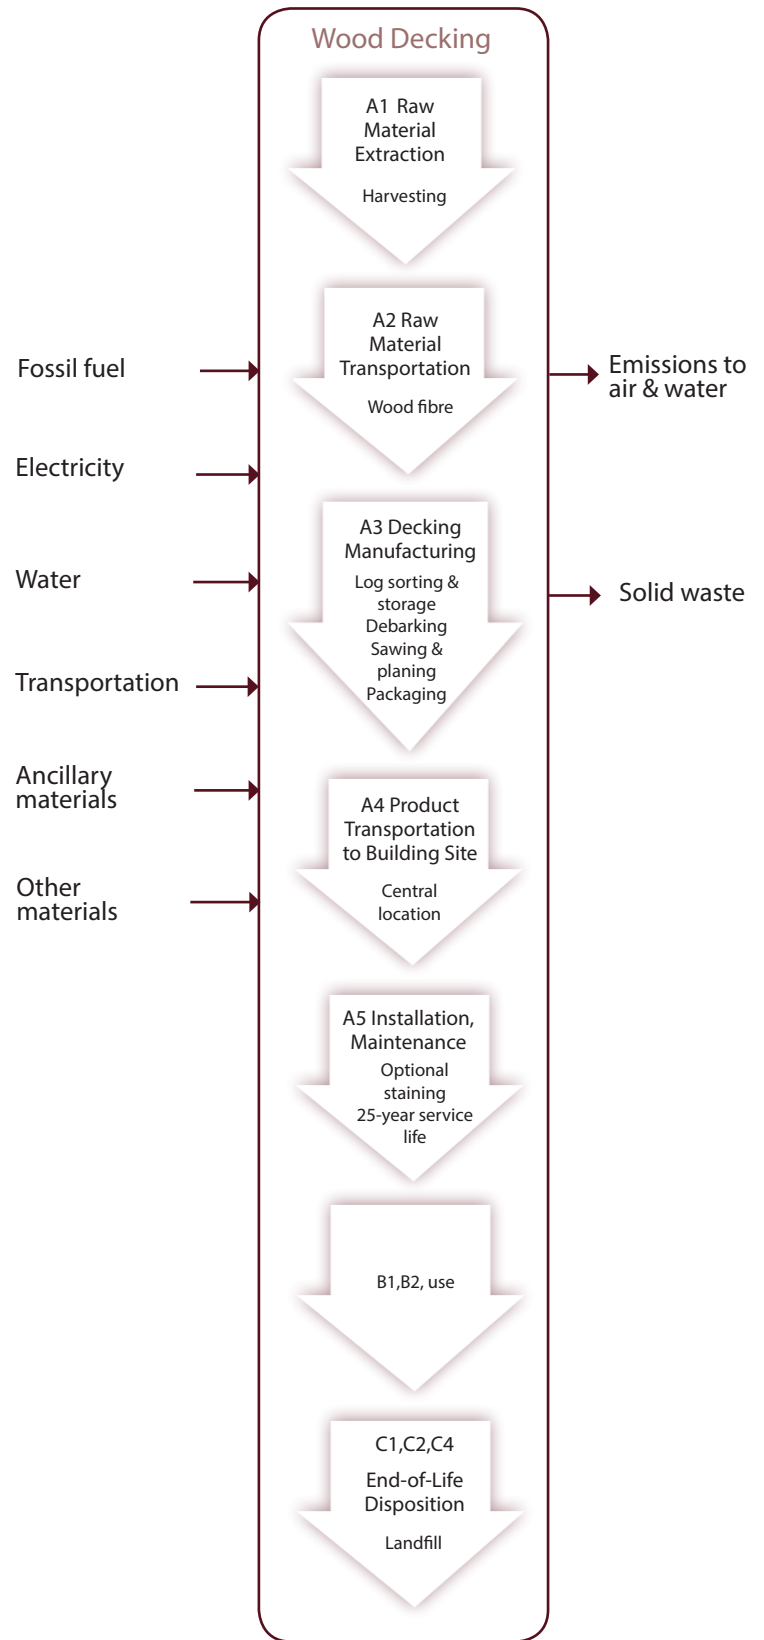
Wood Decking

A1 Raw Material Extraction

Harvesting

A2 Raw Material Transportation

Wood fibre

A3 Decking Manufacturing

Log sorting & storage
Debarking
Sawing & planing
Packaging

A4 Product Transportation to Building Site

Central location

A5 Installation, Maintenance

Optional staining
25-year service life

B1,B2, use

C1,C2,C4

End-of-Life Disposition

Landfill

Fossil fuel

Electricity

Water

Transportation

Ancillary materials

Other materials

Emissions to air & water

Solid waste